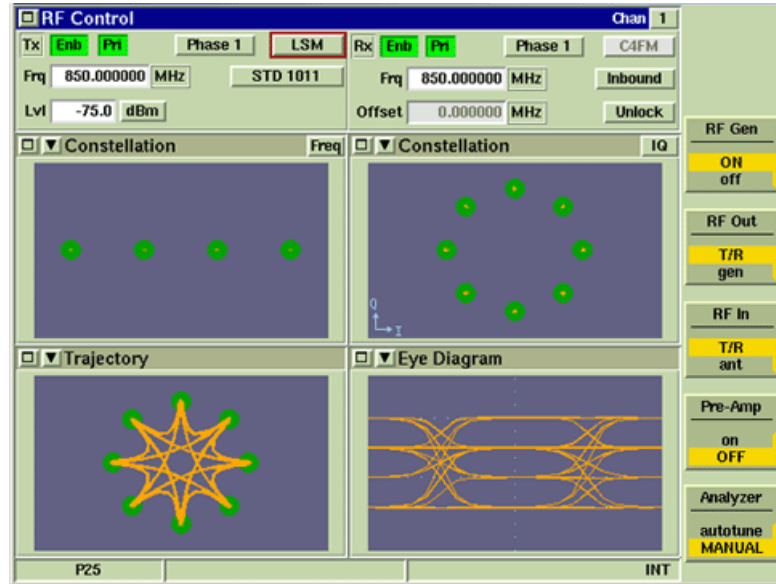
RF Control
Chan 1
Tx Enb Pri Phase 1 LSM
Frq 850.000000 MHz STD 1011
Lvl -75.0 dBm
Rx Enb Pri Phase 1 C4FM
Frq 850.000000 MHz Inbound
Offset 0.000000 MHz Unlock
Constellation Freq
Constellation IQ
Q
I
Trajectory
Eye Diagram
RF Gen
ON
off
RF Out
T/R
gen
RF In
T/R
ant
Pre-Amp
on
OFF
Analyzer
autotune
MANUAL
P25
INT